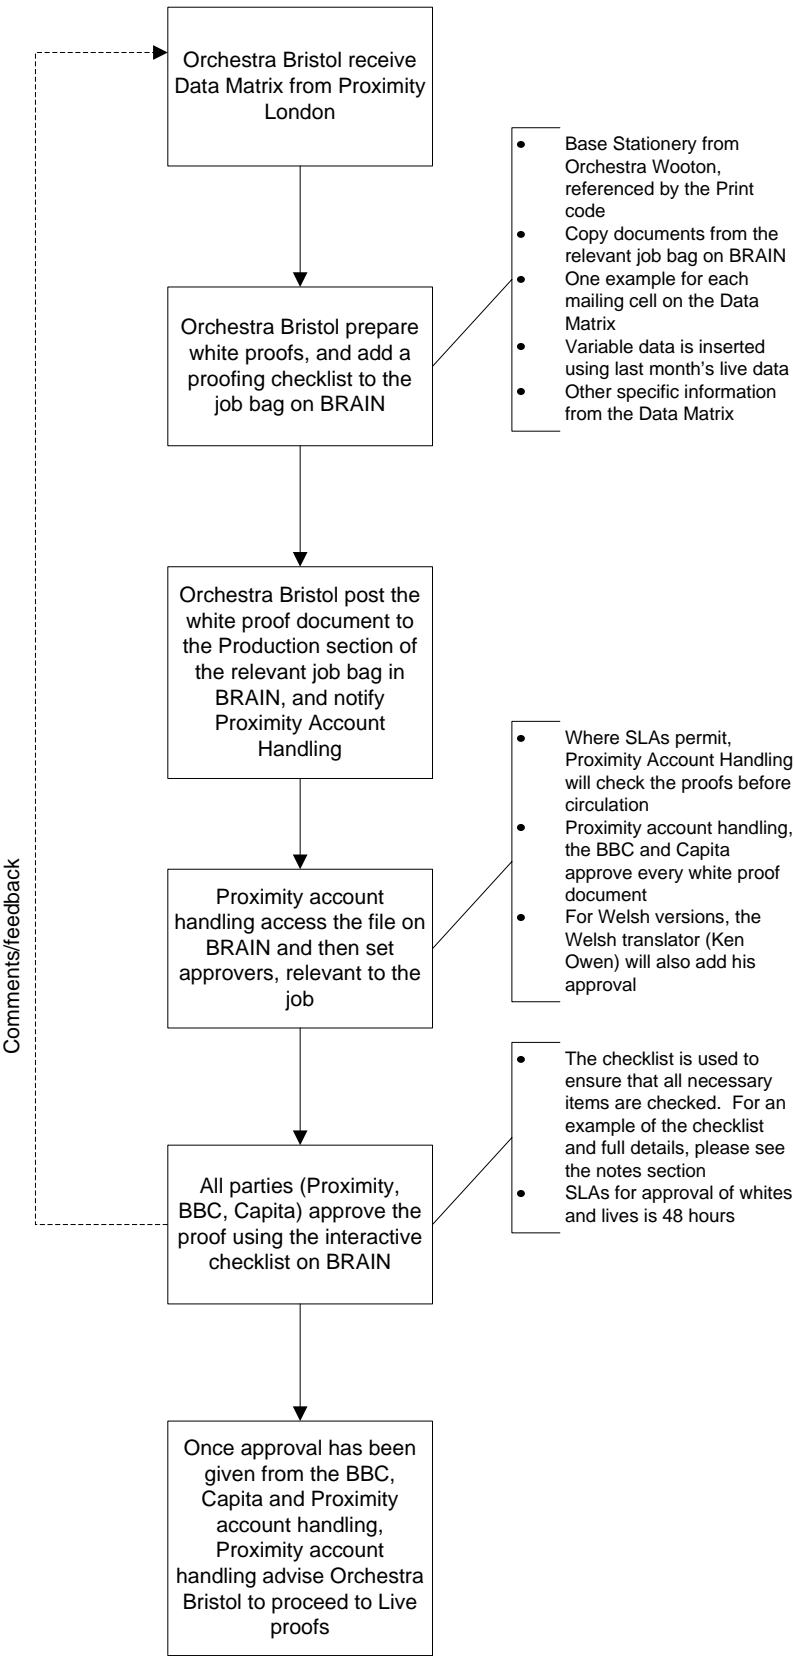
Orchestra Bristol receive Data Matrix from Proximity London

- Base Stationery from Orchestra Wooton, referenced by the Print code
- Copy documents from the relevant job bag on BRAIN
- One example for each mailing cell on the Data Matrix
- Variable data is inserted using last month's live data
- Other specific information from the Data Matrix

Orchestra Bristol prepare white proofs, and add a proofing checklist to the job bag on BRAIN

Orchestra Bristol post the white proof document to the Production section of the relevant job bag in BRAIN, and notify Proximity Account Handling

- Where SLAs permit, Proximity Account Handling will check the proofs before circulation
- Proximity account handling, the BBC and Capita approve every white proof document
- For Welsh versions, the Welsh translator (Ken Owen) will also add his approval

Proximity account handling access the file on BRAIN and then set approvers, relevant to the job

Comments/feedback

- The checklist is used to ensure that all necessary items are checked. For an example of the checklist and full details, please see the notes section
- SLAs for approval of whites and lives is 48 hours

All parties (Proximity, BBC, Capita) approve the proof using the interactive checklist on BRAIN

Once approval has been given from the BBC, Capita and Proximity account handling, Proximity account handling advise Orchestra Bristol to proceed to Live proofs